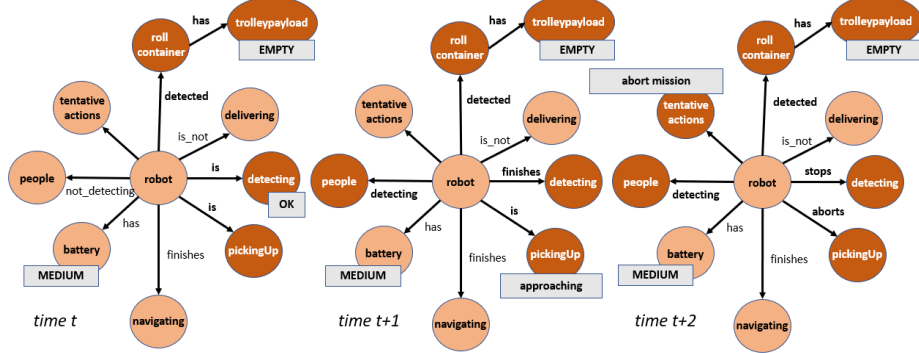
has
roll container
trolleypayload
EMPTY
tentative actions
detected
delivering
is_not
people
not_detecting
robot
is
detecting
OK
is
has
battery
MEDIUM
finishes
pickingUp
navigating
time t

has
roll container
trolleypayload
EMPTY
tentative actions
detected
delivering
is_not
people
detecting
robot
finishes
detecting
is
has
battery
MEDIUM
finishes
pickingUp
approaching
navigating
time t+1

has
roll container
trolleypayload
EMPTY
abort mission
tentative actions
detected
delivering
is_not
people
detecting
robot
stops
detecting
aborts
has
battery
MEDIUM
finishes
pickingUp
navigating
time t+2